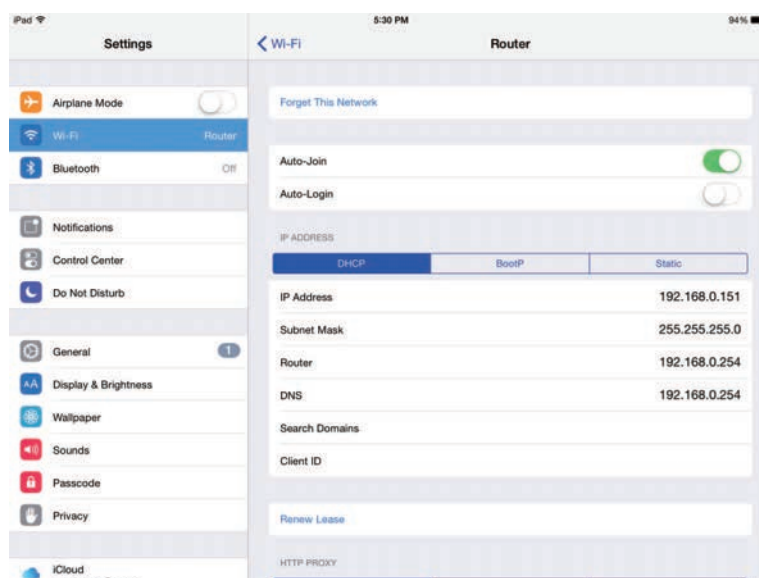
iPad
5:30 PM
94%

Settings

Airplane Mode
Wi-Fi Router
Bluetooth Off

Notifications
Control Center
Do Not Disturb

General 1
Display & Brightness
Wallpaper
Sounds
Passcode
Privacy

iCloud

Wi-Fi
Router

Forget This Network

Auto-Join
Auto-Login

IP ADDRESS

| DHCP | BootP | Static |
|---|---|---|

| IP Address | 192.168.0.151 |
|---|---|
| Subnet Mask | 255.255.255.0 |
| Router | 192.168.0.254 |
| DNS | 192.168.0.254 |
| Search Domains | |
| Client ID | |

Renew Lease

HTTP PROXY